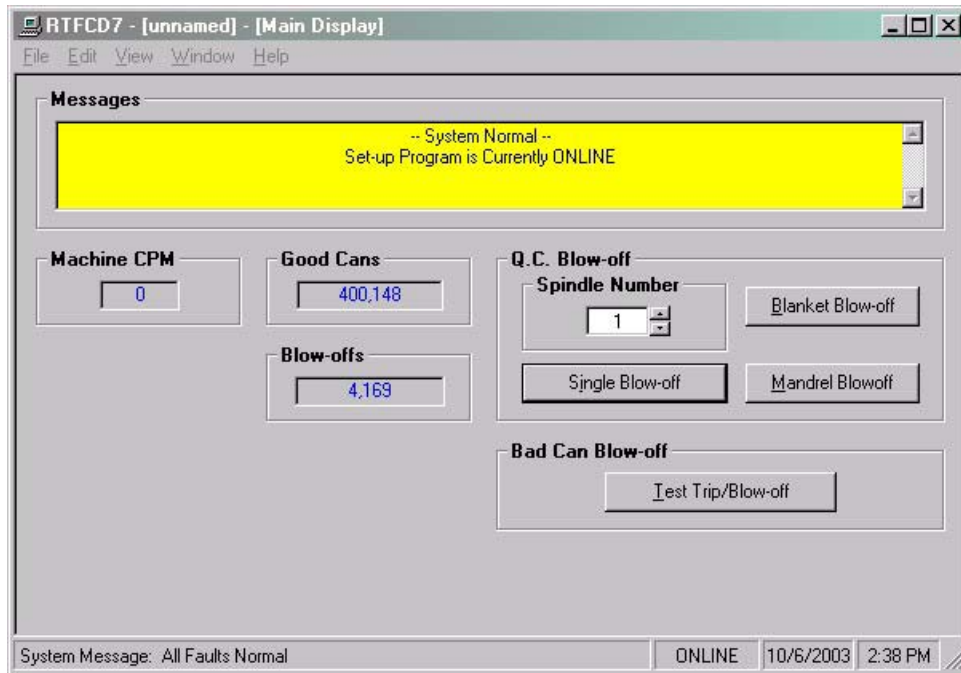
RTFCD7 - [unnamed] - [Main Display]
File Edit View Window Help

Messages
-- System Normal --
Set-up Program is Currently ONLINE

Machine CPM
0

Good Cans
400,148

Blow-offs
4,169

Q.C. Blow-off
Spindle Number
1
Blanket Blow-off
Single Blow-off
Mandrel Blowoff

Bad Can Blow-off
Test Trip/Blow-off

System Message: All Faults Normal
ONLINE
10/6/2003
2:38 PM